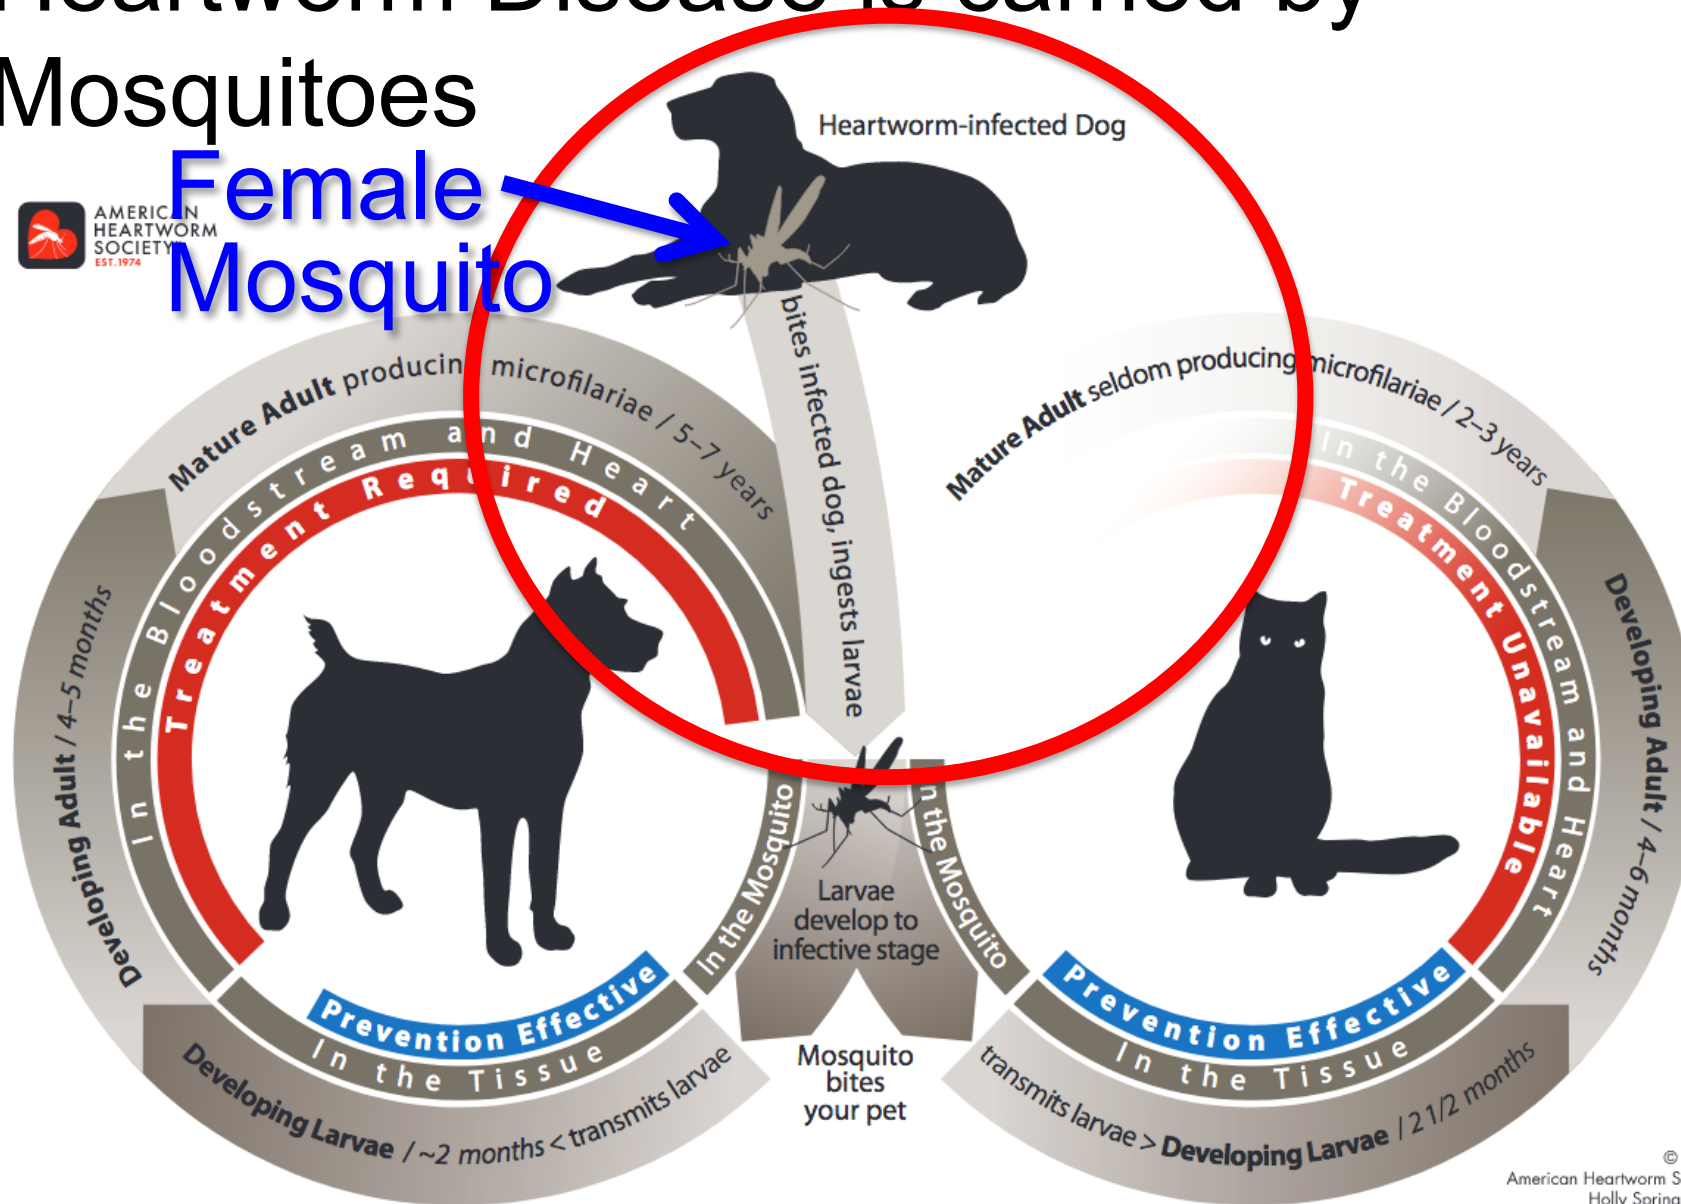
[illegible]
Mosquitoes

Female
Mosquito

AMERICAN HEARTWORM SOCIETY
EST. 1974

Heartworm-infected Dog

bites infected dog, ingests larvae

Mature Adult producing microfilariae / 5–7 years

In the Bloodstream and Heart

Treatment Required

Developing Adult / 4–5 months

Prevention Effective

In the Tissue

Developing Larvae / ~2 months < transmits larvae

In the Mosquito

Larvae develop to infective stage

In the Mosquito

Mosquito bites your pet

Mature Adult seldom producing microfilariae / 2–3 years

In the Bloodstream and Heart

Treatment Unavailable

Developing Adult / 4–6 months

Prevention Effective

In the Tissue

transmits larvae > Developing Larvae / 2 1/2 months

©
American Heartworm S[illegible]
Holly Spring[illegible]